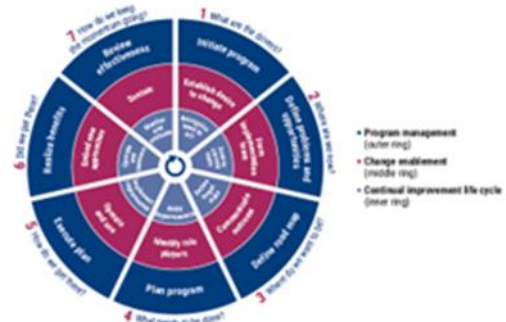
1 What are the drivers?
Initiate program
Establish desire to change

2 Where are we now?
Define problems and opportunities

3 Where do we want to be?
Define road map
Communicate outcomes

4 What needs to be done?
Plan program
Identify role players

5 How do we get there?
Execute plan
Generate and ... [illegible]

6 Did we get there?
Realize benefits
Embed new approaches

7 How do we keep the momentum going?
Review effectiveness
Sustain

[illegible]

• Program management (outer ring)
• Change enablement (middle ring)
• Continual improvement life cycle (inner ring)